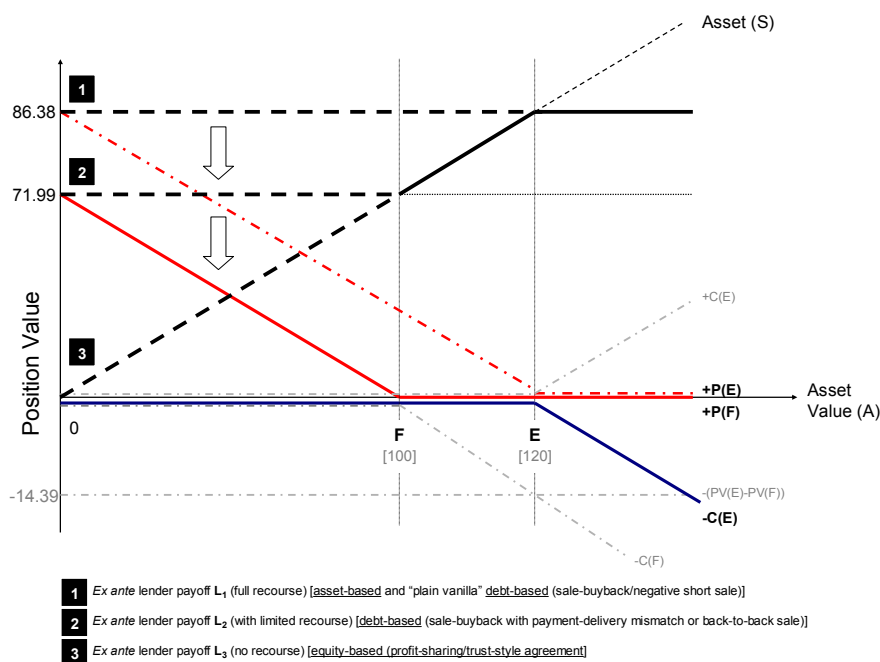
Asset (S)

1

86.38

2

71.99

+C(E)

Position Value

3

+P(E)

Asset Value (A)

+P(F)

0

F
[100]

E
[120]

-14.39

-(PV(E)-PV(F))

-C(E)

-C(F)

1 *Ex ante* lender payoff **L₁** (full recourse) [asset-based and "plain vanilla" debt-based (sale-buyback/negative short sale)]

2 *Ex ante* lender payoff **L₂** (with limited recourse) [debt-based (sale-buyback with payment-delivery mismatch or back-to-back sale)]

3 *Ex ante* lender payoff **L₃** (no recourse) [equity-based (profit-sharing/trust-style agreement]